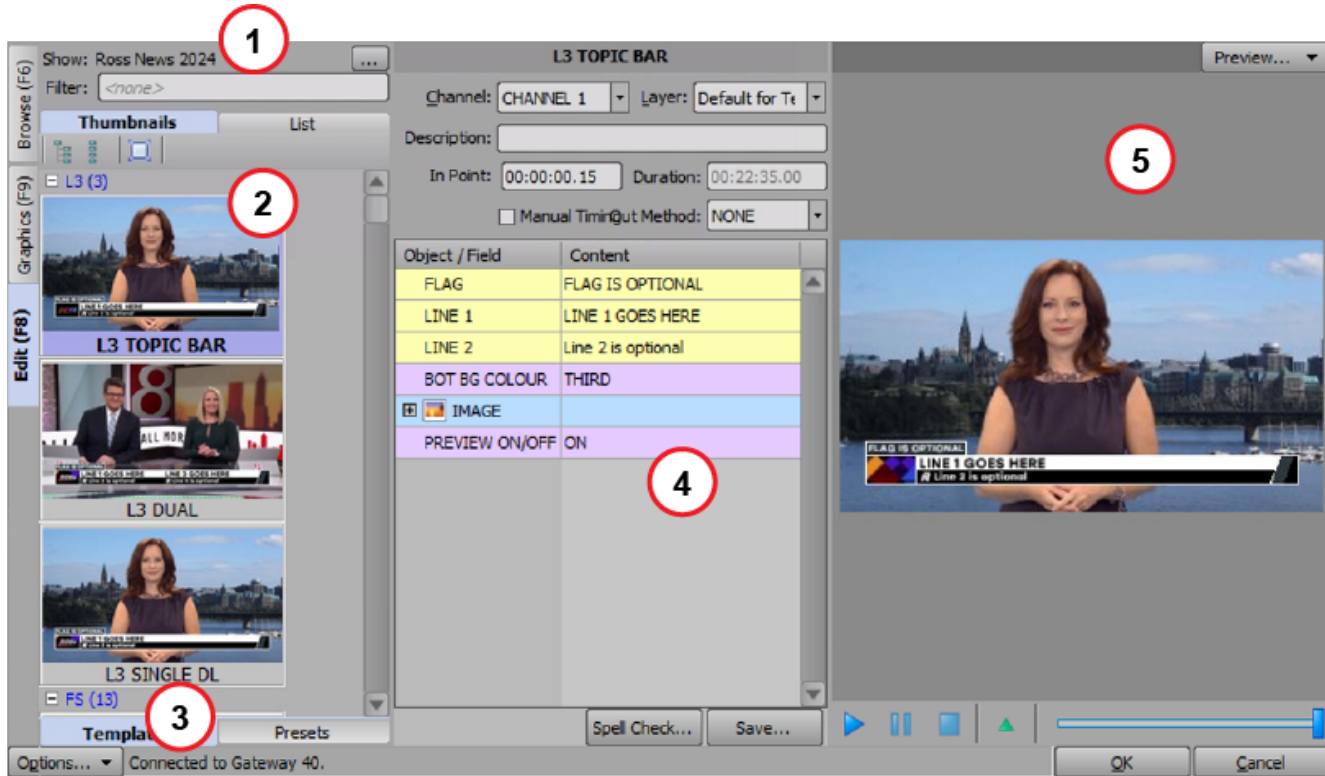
1
Show: Ross News 2024 ...
Filter: <none>
Thumbnails List
Browse (F6)
Graphics (F9)
Edit (F8)
L3 (3)
2
L3 TOPIC BAR
L3 DUAL
L3 SINGLE DL
FS (13)
3
Templa Presets
L3 TOPIC BAR
Channel: CHANNEL 1 Layer: Default for Te
Description:
In Point: 00:00:00.15 Duration: 00:22:35.00
Manual Timin Out Method: NONE

| Object / Field | Content |
|---|---|
| FLAG | FLAG IS OPTIONAL |
| LINE 1 | LINE 1 GOES HERE |
| LINE 2 | Line 2 is optional |
| BOT BG COLOUR | THIRD |
| IMAGE | |
| PREVIEW ON/OFF | ON |

4
Spell Check... Save...
Preview...
5
FLAG IS OPTIONAL
LINE 1 GOES HERE
Line 2 is optional
Options... Connected to Gateway 40.
OK Cancel